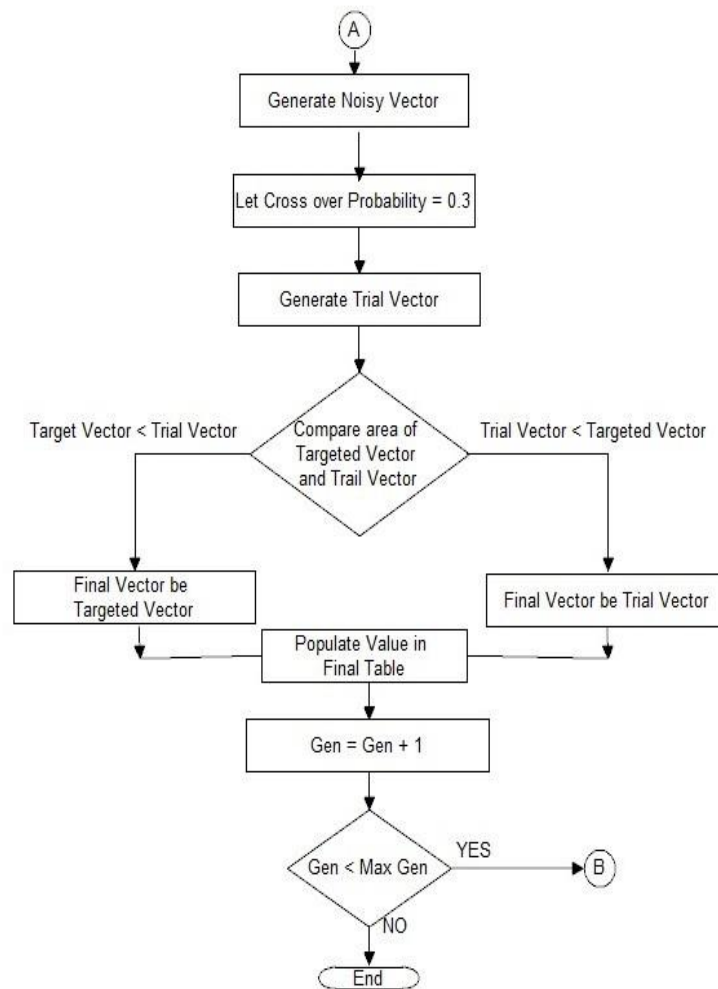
A

Generate Noisy Vector

Let Cross over Probability = 0.3

Generate Trial Vector

Target Vector < Trial Vector

Compare area of Targeted Vector and Trail Vector

Trial Vector < Targeted Vector

Final Vector be Targeted Vector

Final Vector be Trial Vector

Populate Value in Final Table

Gen = Gen + 1

Gen < Max Gen

YES

B

NO

End